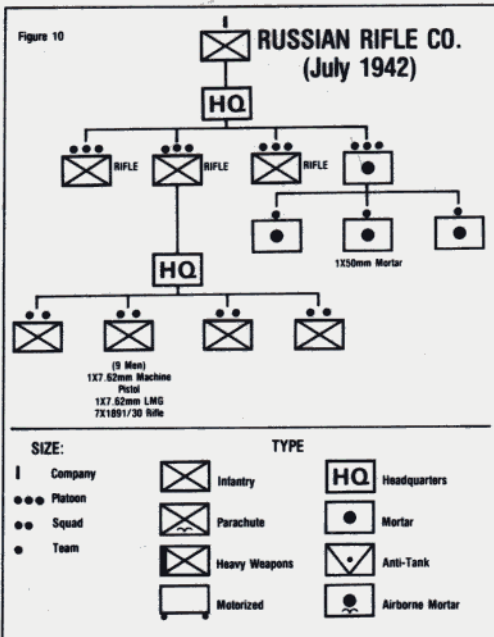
Figure 10

RUSSIAN RIFLE CO.
(July 1942)

HQ

RIFLE
RIFLE
RIFLE

1X50mm Mortar

HQ

(9 Men)
1X7.62mm Machine Pistol
1X7.62mm LMG
7X1891/30 Rifle

SIZE:
Company
Platoon
Squad
Team

TYPE
Infantry
Parachute
Heavy Weapons
Motorized
HQ Headquarters
Mortar
Anti-Tank
Airborne Mortar